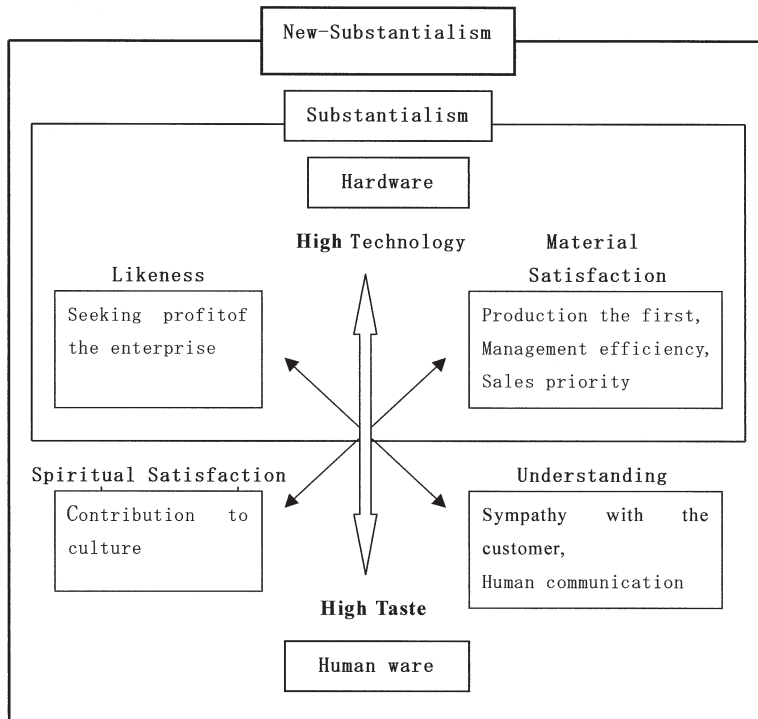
New-Substantialism

Substantialism

Hardware

High Technology

Material Satisfaction

Likeness

Seeking profitof the enterprise

Production the first, Management efficiency, Sales priority

Spiritual Satisfaction

Contribution to culture

Understanding

Sympathy with the customer, Human communication

High Taste

Human ware